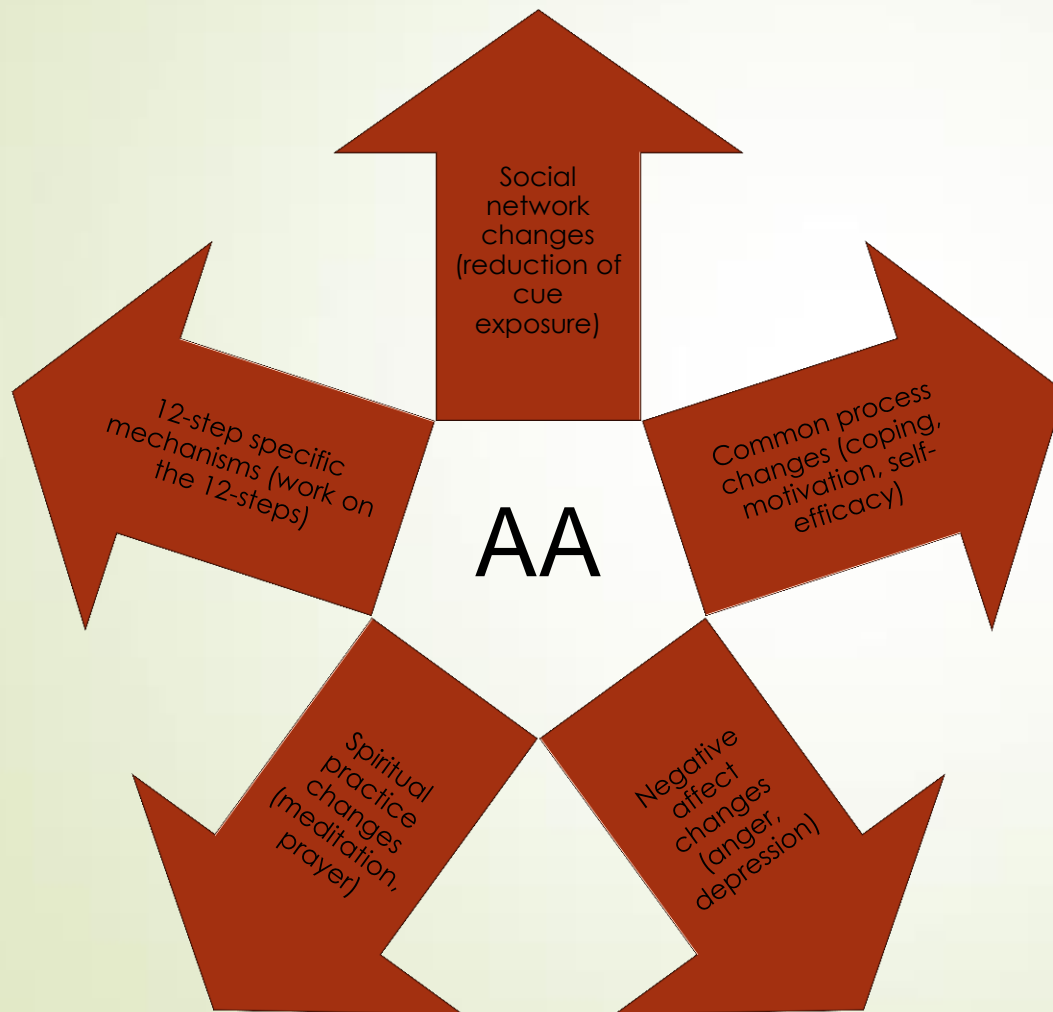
Social network changes (reduction of cue exposure)

Common process changes (coping, motivation, self-efficacy)

Negative affect changes (anger, depression)

Spiritual practice changes (meditation, prayer)

12-step specific mechanisms (work on the 12-steps)

AA